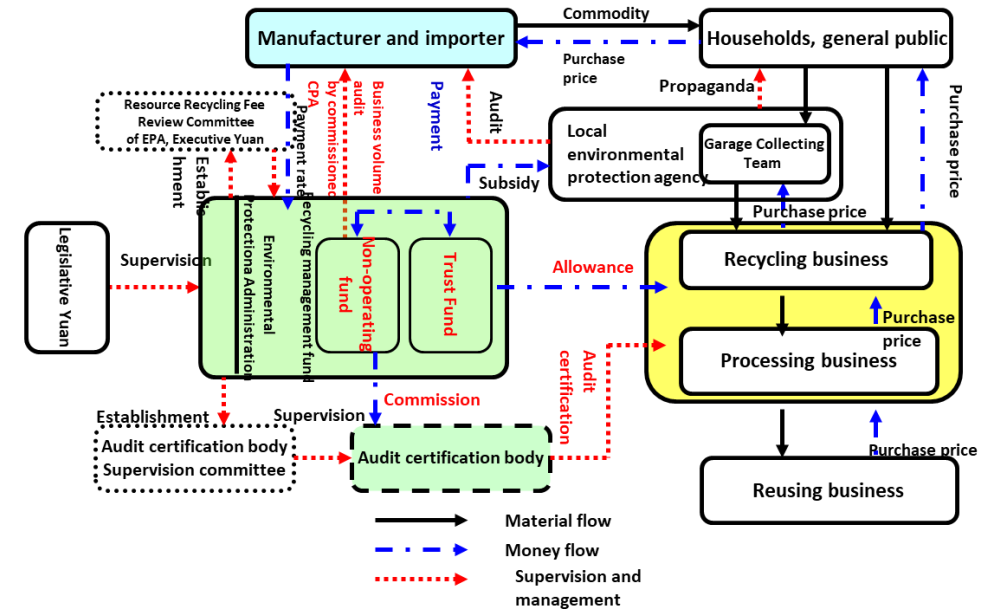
Manufacturer and importer

Commodity

Households, general public

Purchase price

Resource Recycling Fee Review Committee of EPA, Executive Yuan

Payment rate

Business volume audit by commissioned CPA

Payment

Audit

Propaganda

Purchase price

Establishment

Local environmental protection agency

Garage Collecting Team

Subsidy

Purchase price

Legislative Yuan

Supervision

Environmental Protectiona Administration

Recycling management fund

Non-operating fund

Trust Fund

Allowance

Recycling business

Purchase price

Processing business

Audit certification

Commission

Establishment

Supervision

Audit certification body Supervision committee

Audit certification body

Reusing business

Purchase price

Material flow

Money flow

Supervision and management